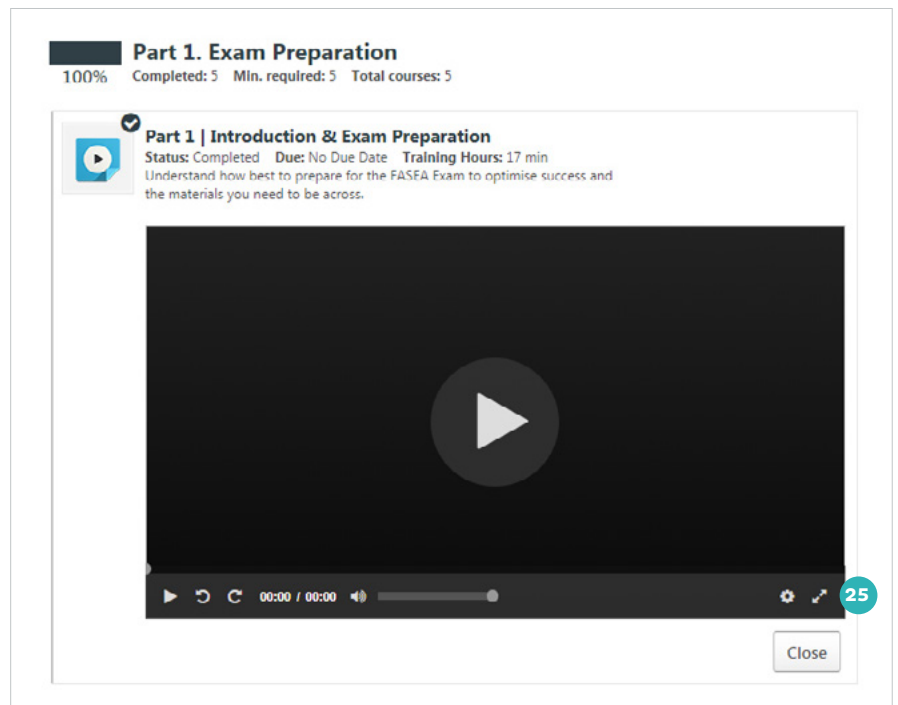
100%

Part 1. Exam Preparation

Completed: 5 Min. required: 5 Total courses: 5

Part 1 | Introduction & Exam Preparation

Status: Completed Due: No Due Date Training Hours: 17 min

Understand how best to prepare for the FASEA Exam to optimise success and the materials you need to be across.

00:00 / 00:00

25

Close